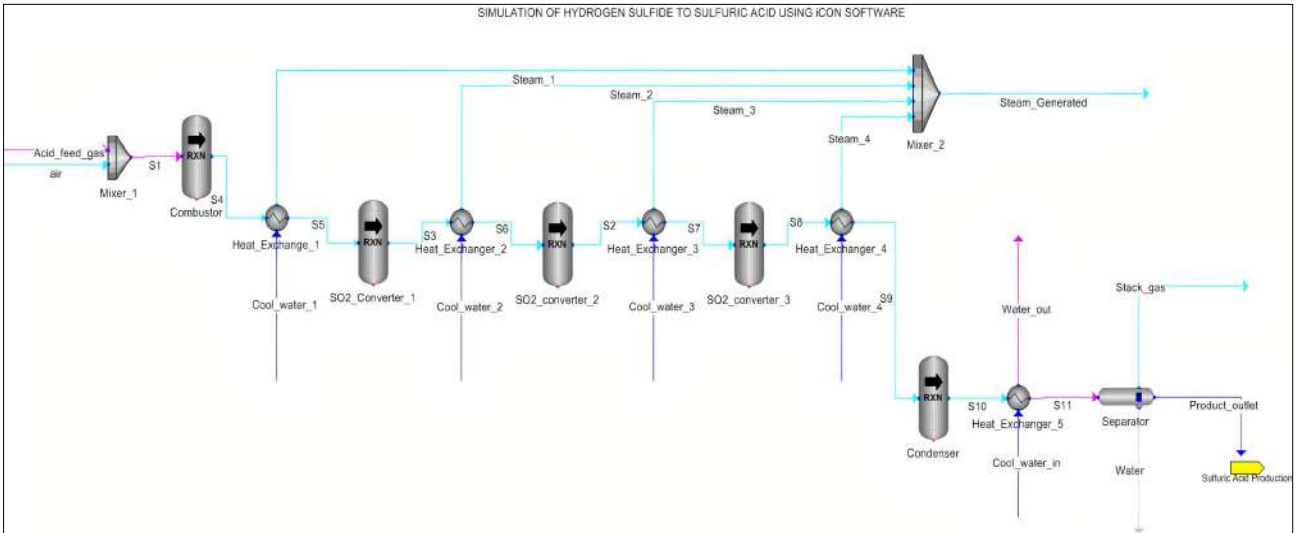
SIMULATION OF HYDROGEN SULFIDE TO SULFURIC ACID USING iCON SOFTWARE

Steam_1
Steam_2
Steam_3
Steam_4
Mixer_2
Steam_Generated

Acid_feed_gas
air
Mixer_1
S1
RXN
S4
Combustor

Heat_Exchange_1
S5
RXN
SO2_Converter_1
Cool_water_1

S3
Heat_Exchanger_2
S6
RXN
SO2_converter_2
Cool_water_2

S2
Heat_Exchanger_3
S7
RXN
SO2_converter_3
Cool_water_3

S8
Heat_Exchanger_4
Cool_water_4
S9

Water_out
Stack_gas

RXN
Condenser
S10
Heat_Exchanger_5
S11
Cool_water_in
Separator
Product_outlet
Water
Sulfuric Acid Production